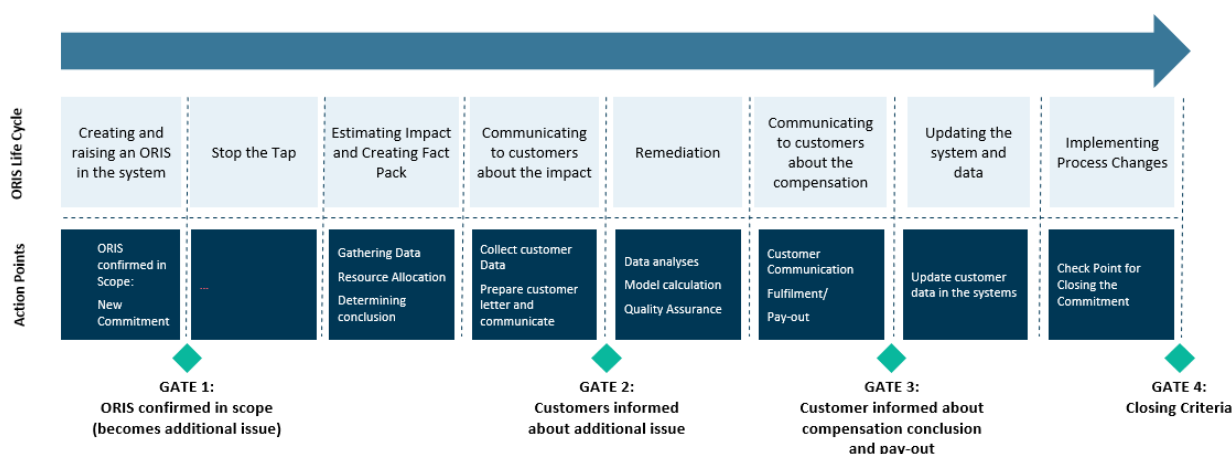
ORIS Life Cycle

Creating and raising an ORIS in the system

Stop the Tap

Estimating Impact and Creating Fact Pack

Communicating to customers about the impact

Remediation

Communicating to customers about the compensation

Updating the system and data

Implementing Process Changes

Action Points

ORIS confirmed in Scope:
New Commitment

...

Gathering Data
Resource Allocation
Determining conclusion

Collect customer Data
Prepare customer letter and communicate

Data analyses
Model calculation
Quality Assurance

Customer Communication
Fulfilment/
Pay-out

Update customer data in the systems

Check Point for Closing the Commitment

GATE 1:
ORIS confirmed in scope (becomes additional issue)

GATE 2:
Customers informed about additional issue

GATE 3:
Customer informed about compensation conclusion and pay-out

GATE 4:
Closing Criteria